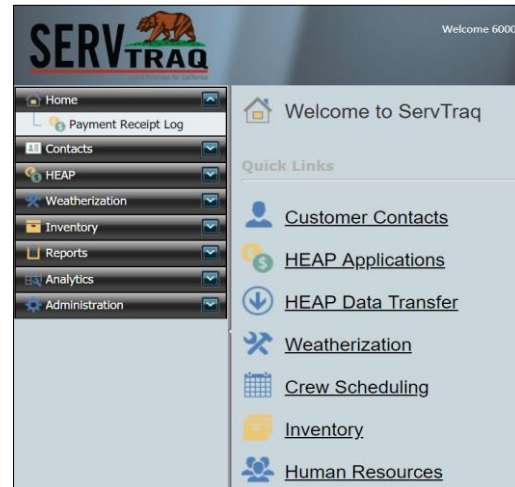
SERVTRAQ

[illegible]

Welcome 6000

Home
Payment Receipt Log
Contacts
HEAP
Weatherization
Inventory
Reports
Analytics
Administration

Welcome to ServTraq

Quick Links

Customer Contacts

HEAP Applications

HEAP Data Transfer

Weatherization

Crew Scheduling

Inventory

Human Resources